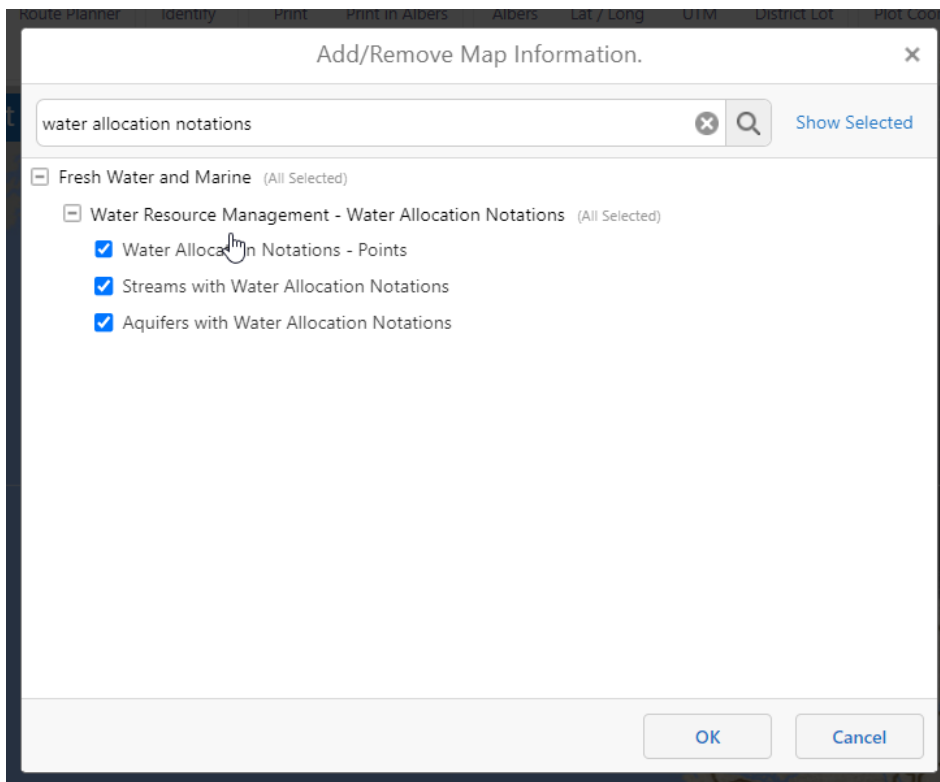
Route Planner Identify Print Print in Albers Albers Lat / Long UTM District Lot Plot Coo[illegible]

Add/Remove Map Information.

×

water allocation notations

Show Selected

Fresh Water and Marine (All Selected)

Water Resource Management - Water Allocation Notations (All Selected)

Water Alloca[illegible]n Notations - Points

Streams with Water Allocation Notations

Aquifers with Water Allocation Notations

OK

Cancel